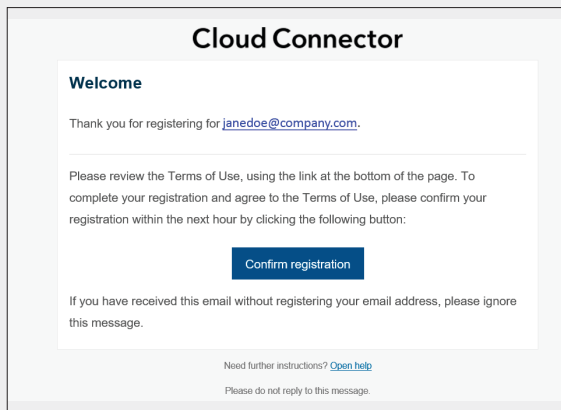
Cloud Connector

Welcome

Thank you for registering for janedoe@company.com.

Please review the Terms of Use, using the link at the bottom of the page. To complete your registration and agree to the Terms of Use, please confirm your registration within the next hour by clicking the following button:

Confirm registration

If you have received this email without registering your email address, please ignore this message.

Need further instructions? Open help

Please do not reply to this message.